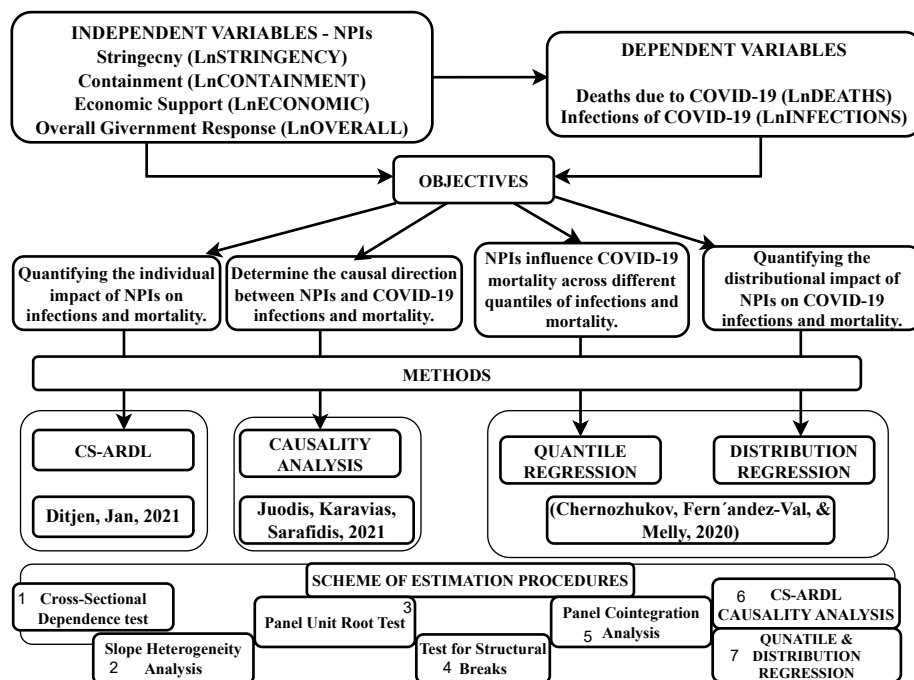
INDEPENDENT VARIABLES - NPIs
Stringecny (LnSTRINGENCY)
Containment (LnCONTAINMENT)
Economic Support (LnECONOMIC)
Overall Givernment Response (LnOVERALL)

DEPENDENT VARIABLES
Deaths due to COVID-19 (LnDEATHS)
Infections of COVID-19 (LnINFECTIONS)

OBJECTIVES

Quantifying the individual impact of NPIs on infections and mortality.

Determine the causal direction between NPIs and COVID-19 infections and mortality.

NPIs influence COVID-19 mortality across different quantiles of infections and mortality.

Quantifying the distributional impact of NPIs on COVID-19 infections and mortality.

METHODS

CS-ARDL

Ditjen, Jan, 2021

CAUSALITY ANALYSIS

Juodis, Karavias, Sarafidis, 2021

QUANTILE REGRESSION

DISTRIBUTION REGRESSION

(Chernozhukov, Fern´andez-Val, & Melly, 2020)

SCHEME OF ESTIMATION PROCEDURES

1 Cross-Sectional Dependence test

2 Slope Heterogeneity Analysis

3 Panel Unit Root Test

4 Test for Structural Breaks

5 Panel Cointegration Analysis

6 CS-ARDL CAUSALITY ANALYSIS

7 QUNATILE & DISTRIBUTION REGRESSION